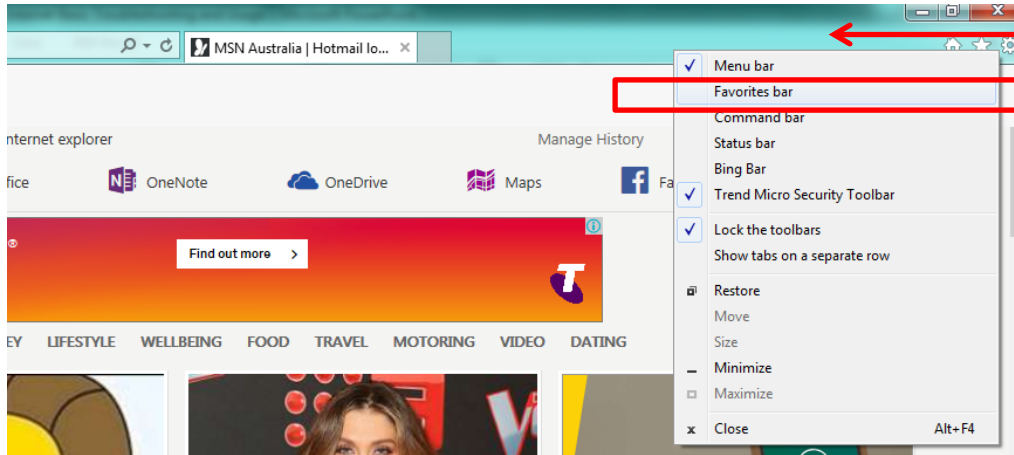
MSN Australia | Hotmail lo... ×

nternet explorer

Manage History

fice

OneNote

OneDrive

Maps

Fa

Find out more >

EY LIFESTYLE WELLBEING FOOD TRAVEL MOTORING VIDEO DATING

✓ Menu bar
Favorites bar
Command bar
Status bar
Bing Bar
✓ Trend Micro Security Toolbar
✓ Lock the toolbars
Show tabs on a separate row
Restore
Move
Size
Minimize
Maximize
x Close Alt+F4